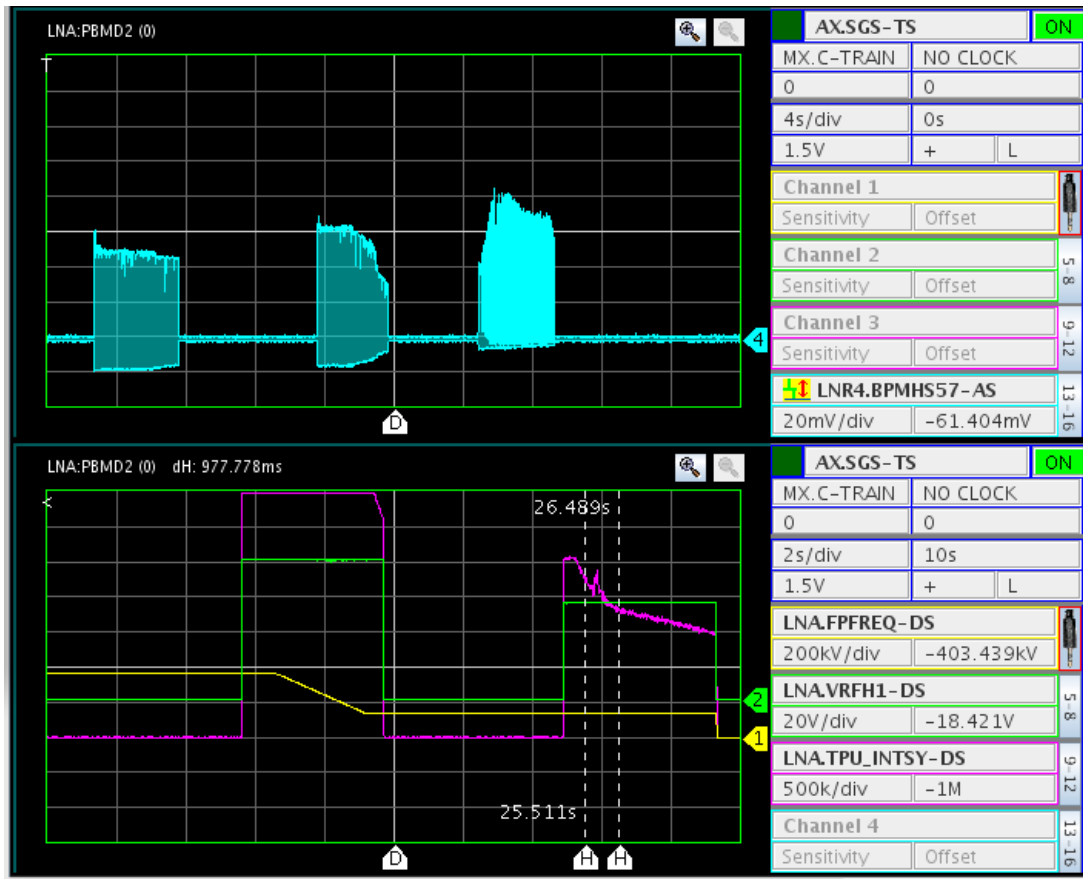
LNA:PBMD2 (0)

T

4

D

AX.SGS-TS | ON
MX.C-TRAIN | NO CLOCK
0 | 0
4s/div | 0s
1.5V | + | L

Channel 1
Sensitivity | Offset
Channel 2
Sensitivity | Offset
Channel 3
Sensitivity | Offset
LNR4.BPMHS57-AS
20mV/div | -61.404mV

5-8
9-12
13-16

LNA:PBMD2 (0) dH: 977.778ms

26.489s

25.511s

2
1

D H H

AX.SGS-TS | ON
MX.C-TRAIN | NO CLOCK
0 | 0
2s/div | 10s
1.5V | + | L

LNA.FPFREQ-DS
200kV/div | -403.439kV
LNA.VRFH1-DS
20V/div | -18.421V
LNA.TPU_INTSY-DS
500k/div | -1M
Channel 4
Sensitivity | Offset

5-8
9-12
13-16